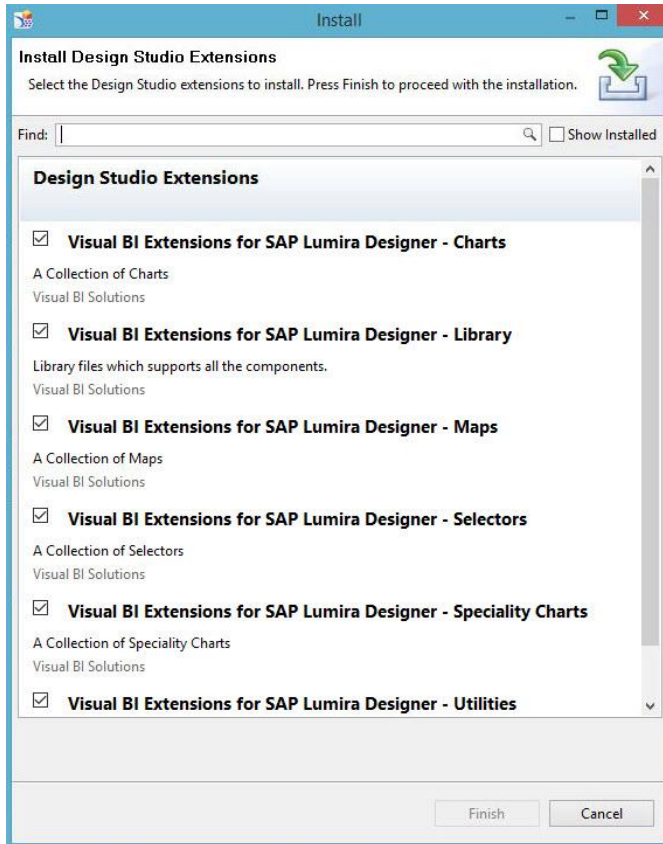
Install

Install Design Studio Extensions

Select the Design Studio extensions to install. Press Finish to proceed with the installation.

Find:

Show Installed

Design Studio Extensions

Visual BI Extensions for SAP Lumira Designer - Charts

A Collection of Charts

Visual BI Solutions

Visual BI Extensions for SAP Lumira Designer - Library

Library files which supports all the components.

Visual BI Solutions

Visual BI Extensions for SAP Lumira Designer - Maps

A Collection of Maps

Visual BI Solutions

Visual BI Extensions for SAP Lumira Designer - Selectors

A Collection of Selectors

Visual BI Solutions

Visual BI Extensions for SAP Lumira Designer - Speciality Charts

A Collection of Speciality Charts

Visual BI Solutions

Visual BI Extensions for SAP Lumira Designer - Utilities

Finish

Cancel